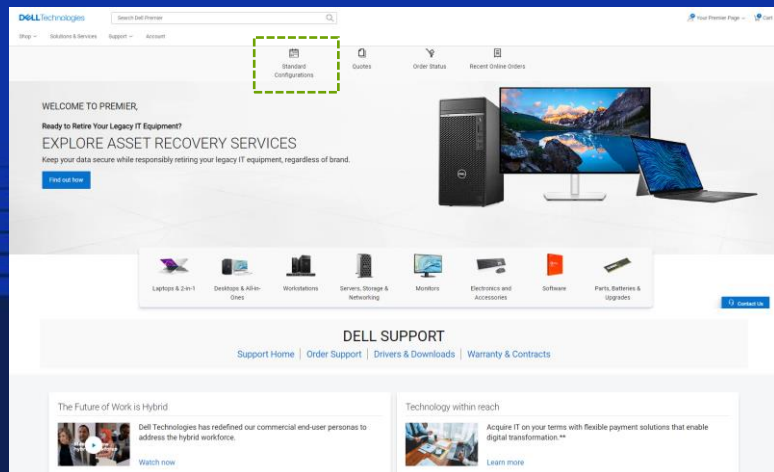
DELL Technologies
Search Dell Premier
Your Premier Page
Cart
Shop
Solutions & Services
Support
Account

Standard Configurations
Quotes
Order Status
Recent Online Orders

WELCOME TO PREMIER,

Ready to Retire Your Legacy IT Equipment?

EXPLORE ASSET RECOVERY SERVICES

Keep your data secure while responsibly retiring your legacy IT equipment, regardless of brand.

Find out how

Laptops & 2-in-1
Desktops & All-in-Ones
Workstations
Servers, Storage & Networking
Monitors
Electronics and Accessories
Software
Parts, Batteries & Upgrades

Contact Us

DELL SUPPORT

Support Home | Order Support | Drivers & Downloads | Warranty & Contracts

The Future of Work is Hybrid

Dell Technologies has redefined our commercial end-user personas to address the hybrid workforce.

Watch now

Technology within reach

Acquire IT on your terms with flexible payment solutions that enable digital transformation.**

Learn more